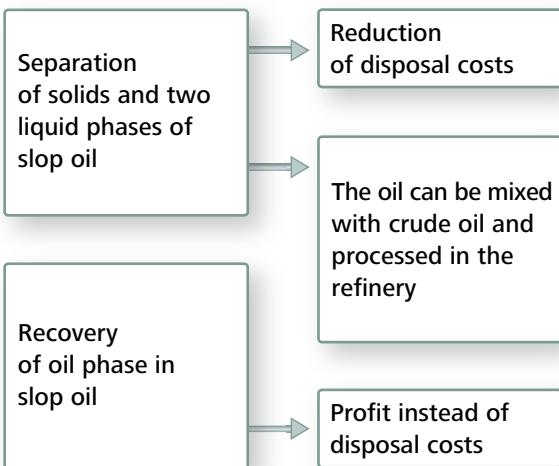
Separation of solids and two liquid phases of slop oil

Reduction of disposal costs

The oil can be mixed with crude oil and processed in the refinery

Recovery of oil phase in slop oil

Profit instead of disposal costs